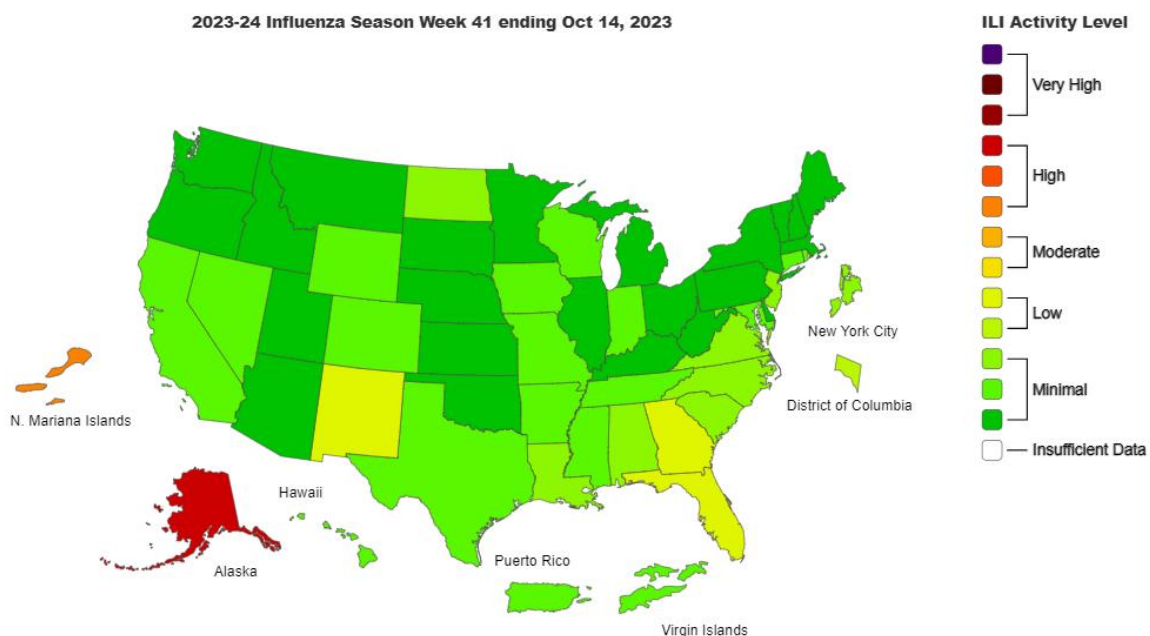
2023-24 Influenza Season Week 41 ending Oct 14, 2023

ILI Activity Level

Very High

High

Moderate

Low

Minimal

Insufficient Data

New York City

District of Columbia

N. Mariana Islands

Hawaii

Alaska

Puerto Rico

Virgin Islands